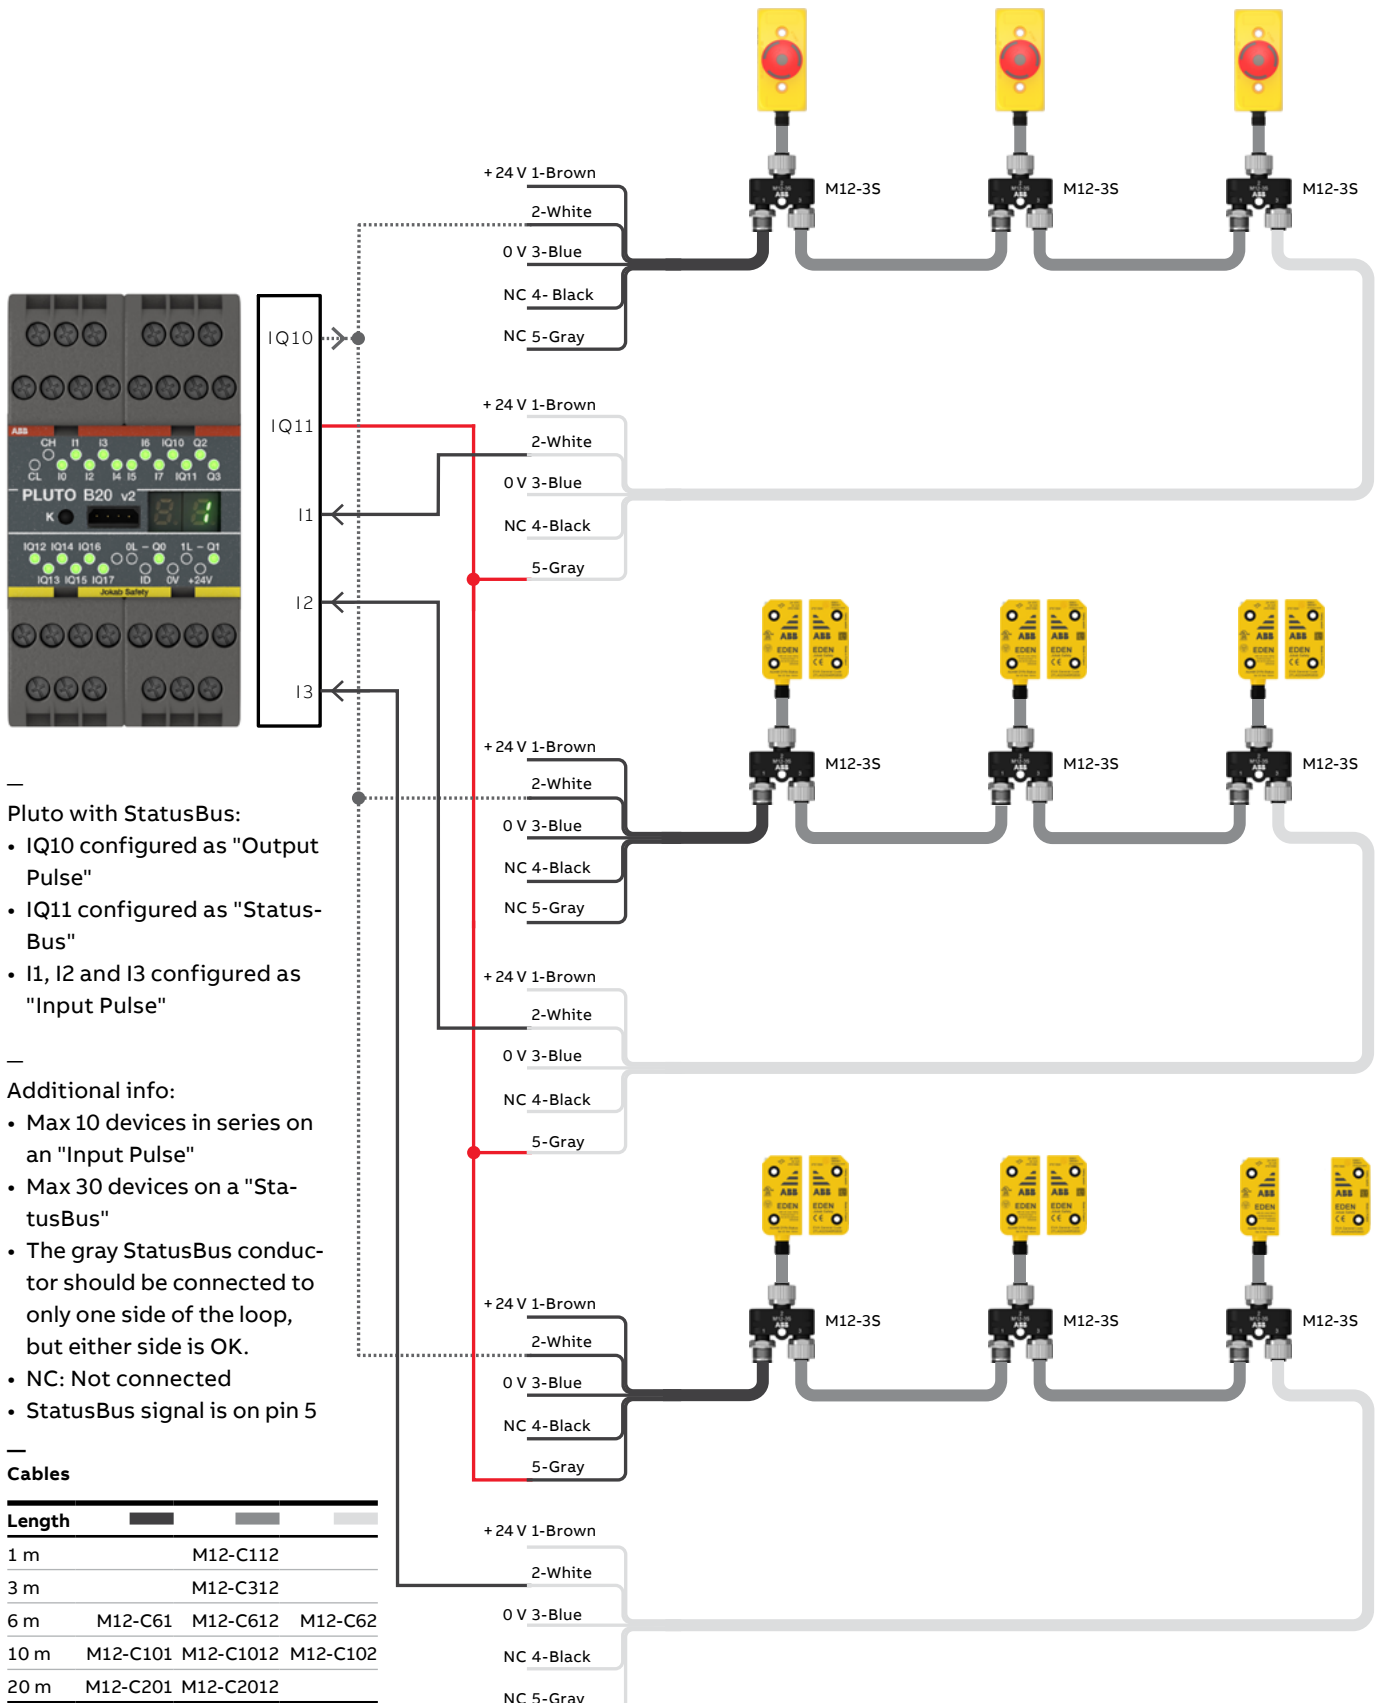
+24 V 1-Brown
2-White
0 V 3-Blue
NC 4- Black
NC 5-Gray

M12-3S M12-3S M12-3S

IQ10
IQ11
I1
I2
I3

ABB
CH I1 I3 I6 IQ10 Q2
CL I0 I2 I4 I5 I7 IQ11 Q3
PLUTO B20 v2
K
IQ12 IQ14 IQ16 0L – Q0 1L – Q1
IQ13 IQ15 IQ17 ID 0V +24V
Jokab Safety

+24 V 1-Brown
2-White
0 V 3-Blue
NC 4-Black
5-Gray

+24 V 1-Brown
2-White
0 V 3-Blue
NC 4-Black
NC 5-Gray

M12-3S M12-3S M12-3S

+24 V 1-Brown
2-White
0 V 3-Blue
NC 4-Black
5-Gray

+24 V 1-Brown
2-White
0 V 3-Blue
NC 4-Black
5-Gray

M12-3S M12-3S M12-3S

+24 V 1-Brown
2-White
0 V 3-Blue
NC 4-Black
NC 5-Gray

—
Pluto with StatusBus:
• IQ10 configured as "Output Pulse"
• IQ11 configured as "StatusBus"
• I1, I2 and I3 configured as "Input Pulse"

—
Additional info:
• Max 10 devices in series on an "Input Pulse"
• Max 30 devices on a "StatusBus"
• The gray StatusBus conductor should be connected to only one side of the loop, but either side is OK.
• NC: Not connected
• StatusBus signal is on pin 5

—
Cables

| Length | | | |
|---|---|---|---|
| 1 m | | M12-C112 | |
| 3 m | | M12-C312 | |
| 6 m | M12-C61 | M12-C612 | M12-C62 |
| 10 m | M12-C101 | M12-C1012 | M12-C102 |
| 20 m | M12-C201 | M12-C2012 | |